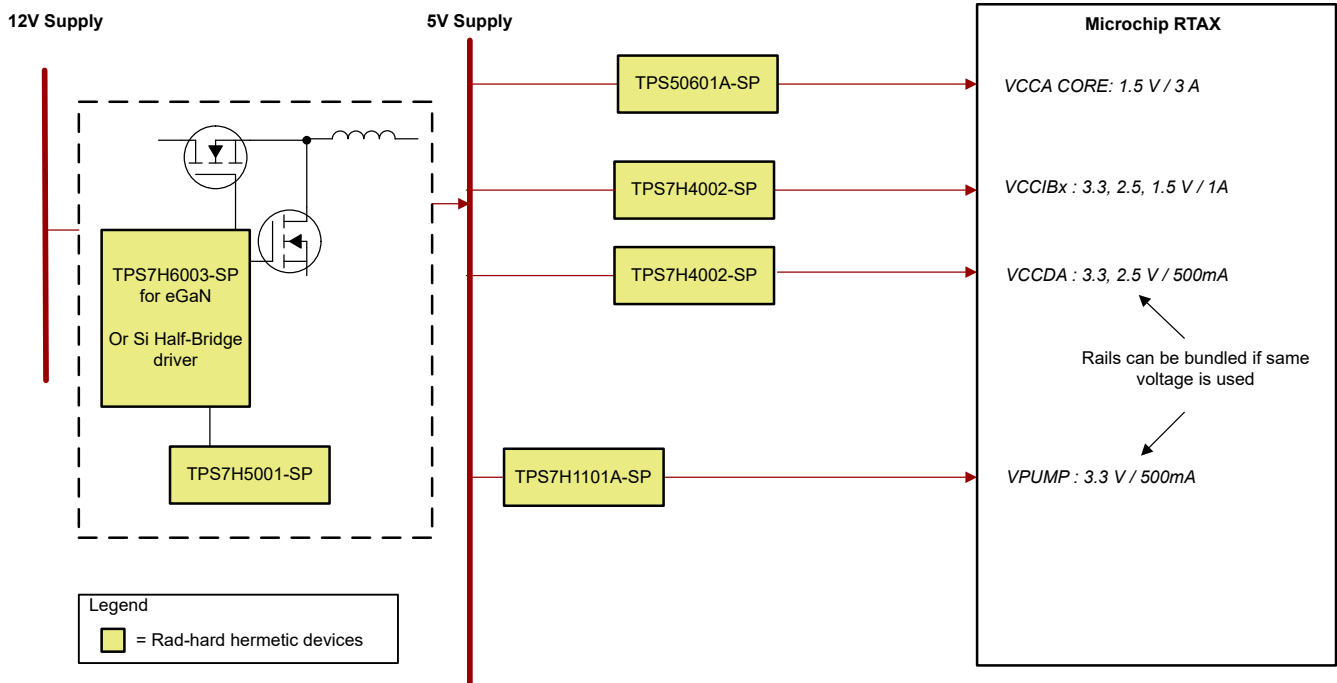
12V Supply

5V Supply

Microchip RTAX

TPS7H6003-SP for eGaN

Or Si Half-Bridge driver

TPS7H5001-SP

TPS50601A-SP

VCCA CORE: 1.5 V / 3 A

TPS7H4002-SP

VCCIBx : 3.3, 2.5, 1.5 V / 1A

TPS7H4002-SP

VCCDA : 3.3, 2.5 V / 500mA

Rails can be bundled if same voltage is used

TPS7H1101A-SP

VPUMP : 3.3 V / 500mA

Legend

= Rad-hard hermetic devices